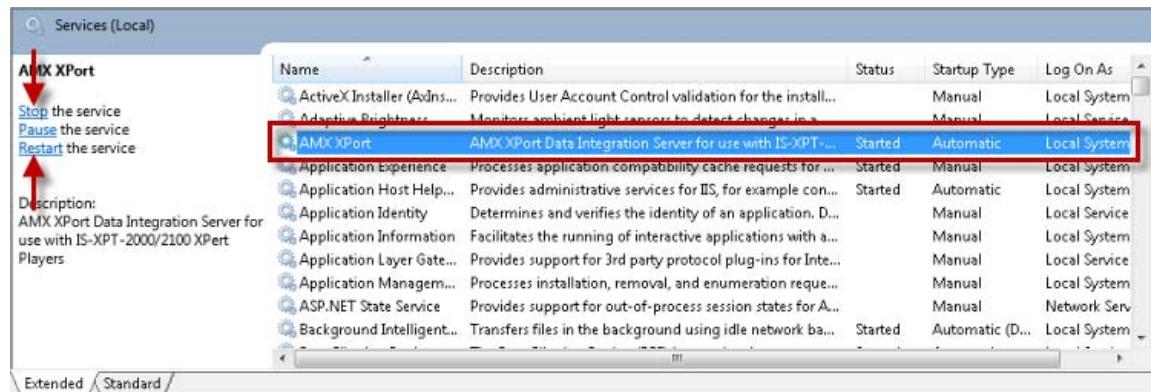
Services (Local)

AMX XPort

Stop the service
Pause the service
Restart the service

Description:
AMX XPort Data Integration Server for use with IS-XPT-2000/2100 XPert Players

| Name | Description | Status | Startup Type | Log On As |
|---|---|---|---|---|
| ActiveX Installer (AxIns... | Provides User Account Control validation for the install... | | Manual | Local System |
| Adaptive Brightness | Monitors ambient light sensors to detect changes in a... | | Manual | Local Service |
| AMX XPort | AMX XPort Data Integration Server for use with IS-XPT-... | Started | Automatic | Local System |
| Application Experience | Processes application compatibility cache requests for ... | Started | Manual | Local System |
| Application Host Help... | Provides administrative services for IIS, for example con... | Started | Automatic | Local System |
| Application Identity | Determines and verifies the identity of an application. D... | | Manual | Local Service |
| Application Information | Facilitates the running of interactive applications with a... | | Manual | Local System |
| Application Layer Gate... | Provides support for 3rd party protocol plug-ins for Inte... | | Manual | Local Service |
| Application Managem... | Processes installation, removal, and enumeration reque... | | Manual | Local System |
| ASP.NET State Service | Provides support for out-of-process session states for A... | | Manual | Network Serv |
| Background Intelligent... | Transfers files in the background using idle network ba... | Started | Automatic (D... | Local System |

Extended Standard